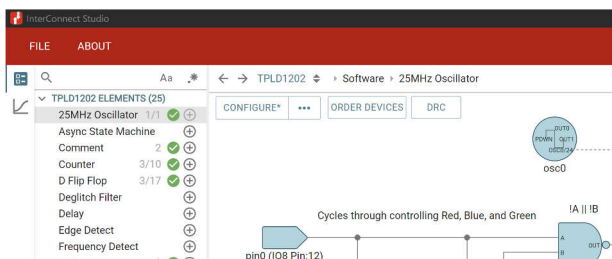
InterConnect Studio

FILE ABOUT

Aa .*

TPLD1202 ELEMENTS (25)

25MHz Oscillator 1/1
Async State Machine
Comment 2
Counter 3/10
D Flip Flop 3/17
Deglitch Filter
Delay
Edge Detect
Frequency Detect

← → TPLD1202 ⬍ › Software › 25MHz Oscillator

CONFIGURE* ••• ORDER DEVICES DRC

OUT0
PDWN OUT1
OSC0/24
osc0

Cycles through controlling Red, Blue, and Green

!A || !B

A
B
OUT

pin0 (IO8 Pin:12)